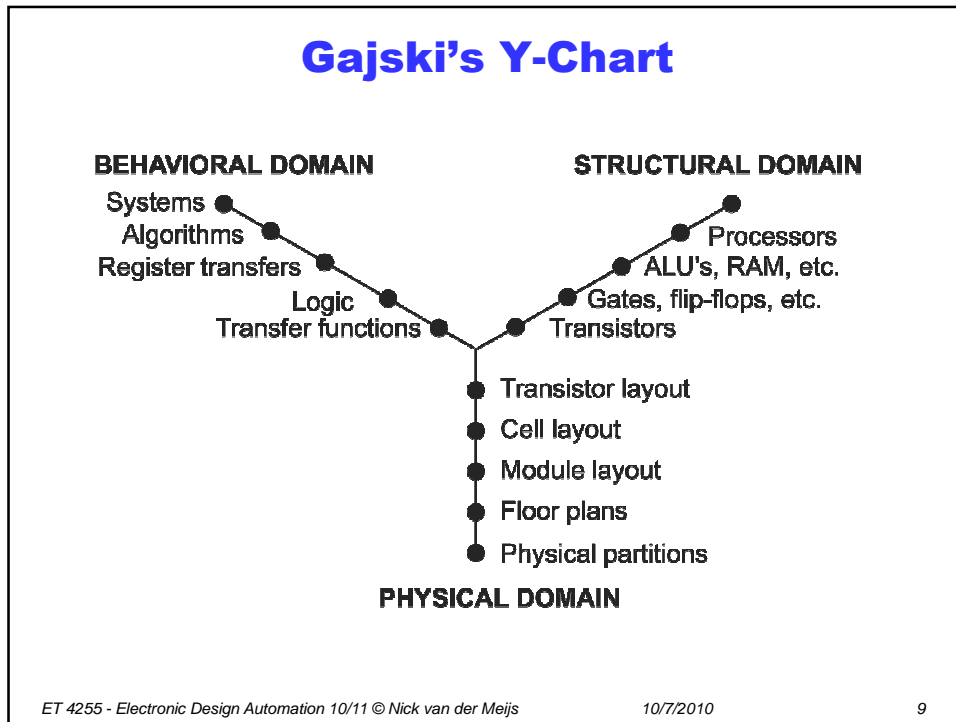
Gajski's Y-Chart

BEHAVIORAL DOMAIN

STRUCTURAL DOMAIN

Systems

Algorithms

Register transfers

Logic

Transfer functions

Processors

ALU's, RAM, etc.

Gates, flip-flops, etc.

Transistors

Transistor layout

Cell layout

Module layout

Floor plans

Physical partitions

PHYSICAL DOMAIN

ET 4255 - Electronic Design Automation 10/11 © Nick van der Meijs 10/7/2010 9